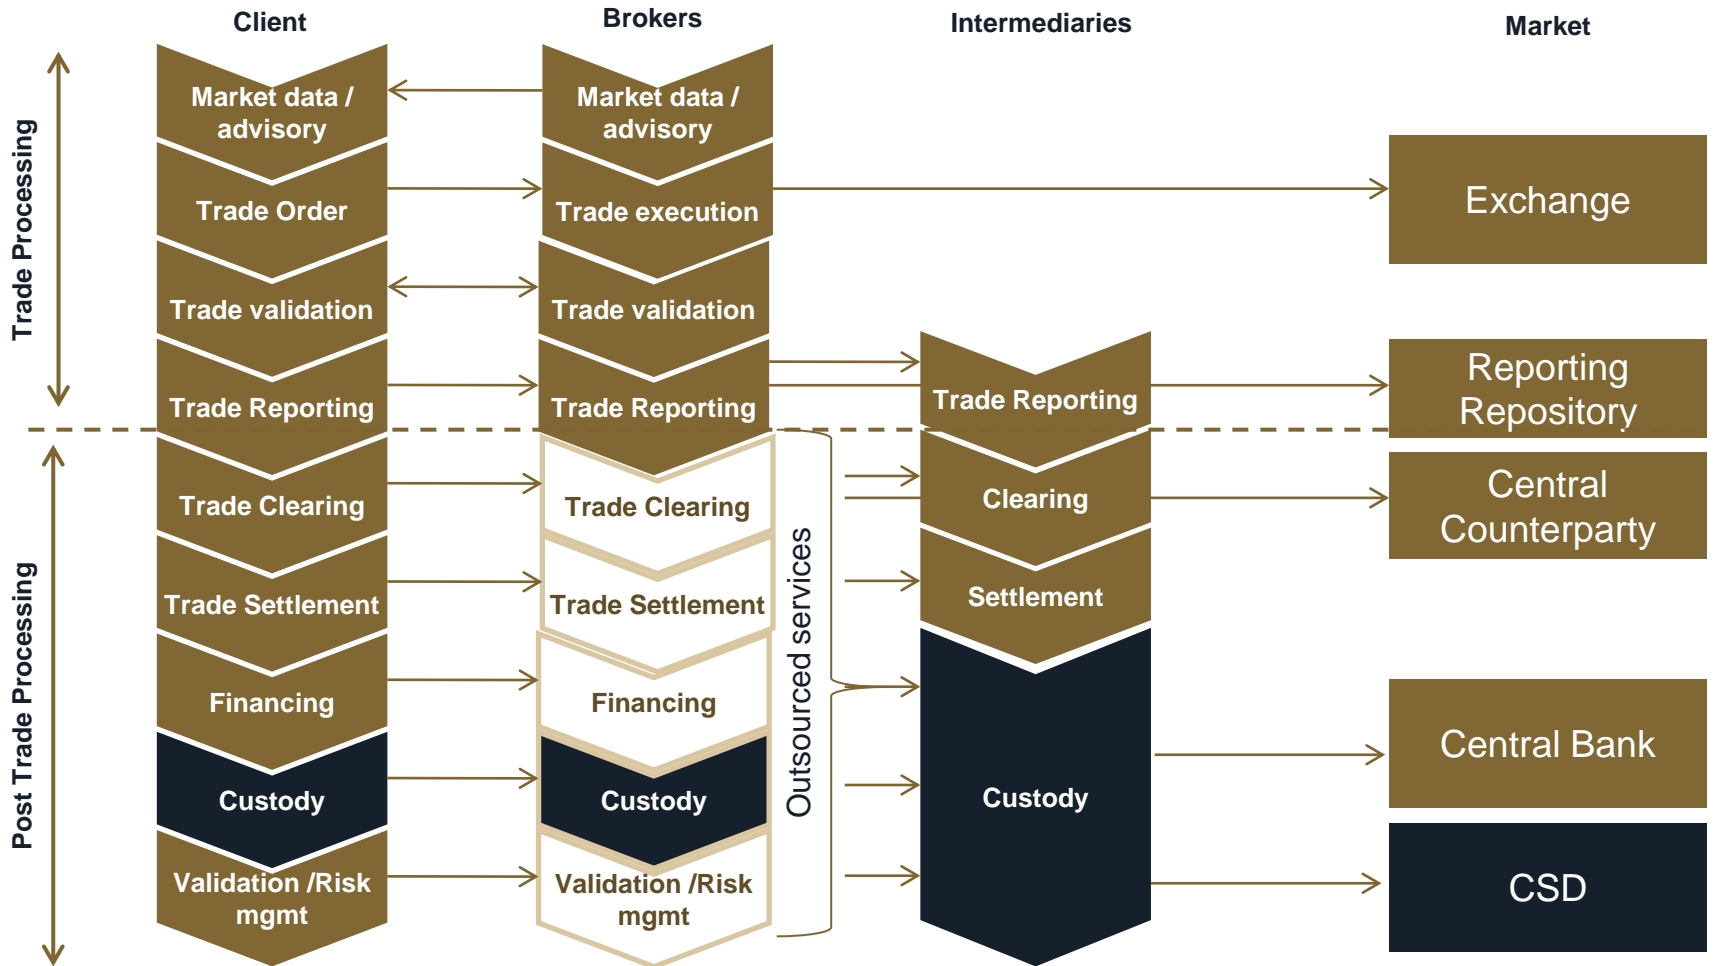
Client

Brokers

Intermediaries

Market

Trade Processing

Post Trade Processing

Market data / advisory

Trade Order

Trade validation

Trade Reporting

Trade Clearing

Trade Settlement

Financing

Custody

Validation /Risk mgmt

Market data / advisory

Trade execution

Trade validation

Trade Reporting

Trade Clearing

Trade Settlement

Financing

Custody

Validation /Risk mgmt

Outsourced services

Trade Reporting

Clearing

Settlement

Custody

Exchange

Reporting Repository

Central Counterparty

Central Bank

CSD